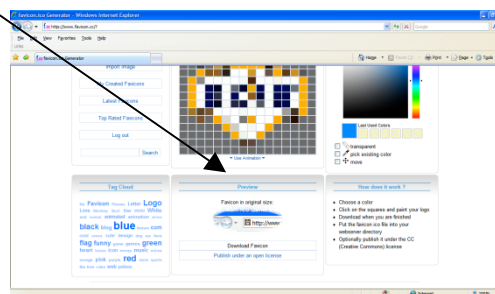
favicon.ico Generator - Windows Internet Explorer

http://www.favicon.cc/

Google

File Edit View Favorites Tools Help

Links

favicon.ico Generator

Import Image

My Created Favicons

Latest Favicons

Top Rated Favicons

Log out

Search

Use Animation

Last Used Colors

transparent

pick existing color

move

Tag Cloud

Favicon Letter Logo Love black blue green flag funny heart pink red smile

Preview

Favicon in original size:

http://www.

Download Favicon

Publish under an open license

How does it work ?

Choose a color

Click on the squares and paint your logo

Download when you are finished

Put the favicon.ico file into your webserver directory

Optionally publish it under the CC (Creative Commons) license